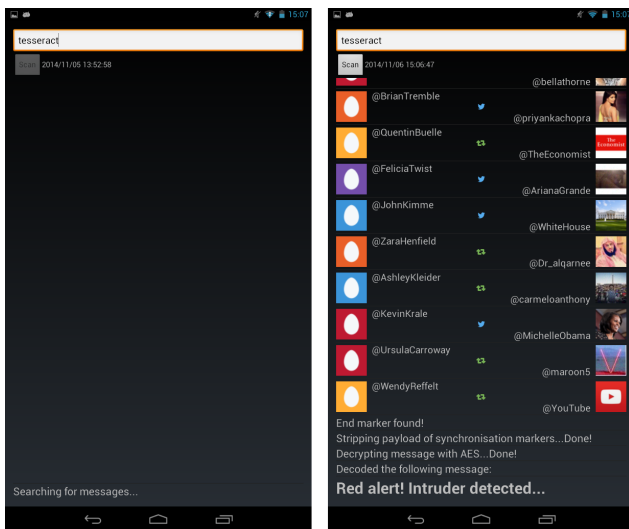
15:07

tesseract

Scan 2014/11/05 13:52:58

Searching for messages...

15:07

tesseract

Scan 2014/11/06 15:06:47

@bellathorne

@BrianTremble

@priyankachopra

@QuentinBuelle

The Economist

@TheEconomist

@FeliciaTwist

@ArianaGrande

@JohnKimme

@WhiteHouse

@ZaraHenfield

@Dr_alqarnee

@AshleyKleider

@carmeloanthony

@KevinKrale

@MichelleObama

@UrsulaCarroway

@maroon5

@WendyReffelt

@YouTube

End marker found!

Stripping payload of synchronisation markers...Done!

Decrypting message with AES...Done!

Decoded the following message:

Red alert! Intruder detected...